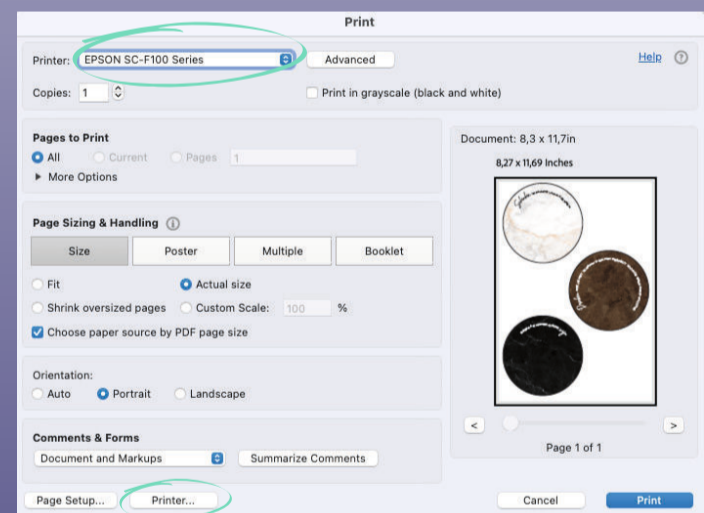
Print

Printer: EPSON SC-F100 Series
Advanced
Help ?
Copies: 1
Print in grayscale (black and white)

Pages to Print
All
Current
Pages 1
More Options

Page Sizing & Handling
Size
Poster
Multiple
Booklet
Fit
Actual size
Shrink oversized pages
Custom Scale: 100 %
Choose paper source by PDF page size

Orientation:
Auto
Portrait
Landscape

Comments & Forms
Document and Markups
Summarize Comments

Document: 8,3 x 11,7in
8,27 x 11,69 Inches

<
>
Page 1 of 1

Page Setup...
Printer...
Cancel
Print